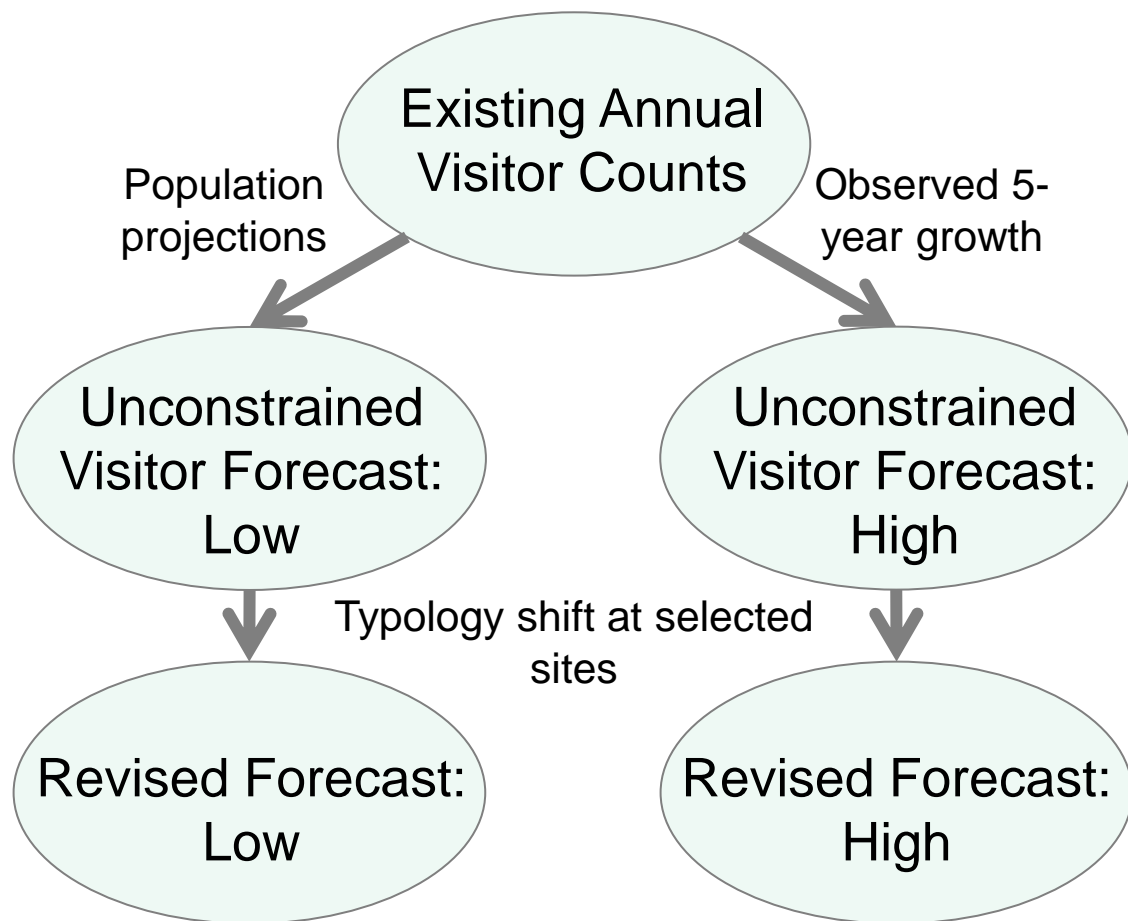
Existing Annual Visitor Counts

Population projections

Observed 5-year growth

Unconstrained Visitor Forecast: Low

Unconstrained Visitor Forecast: High

Typology shift at selected sites

Revised Forecast: Low

Revised Forecast: High